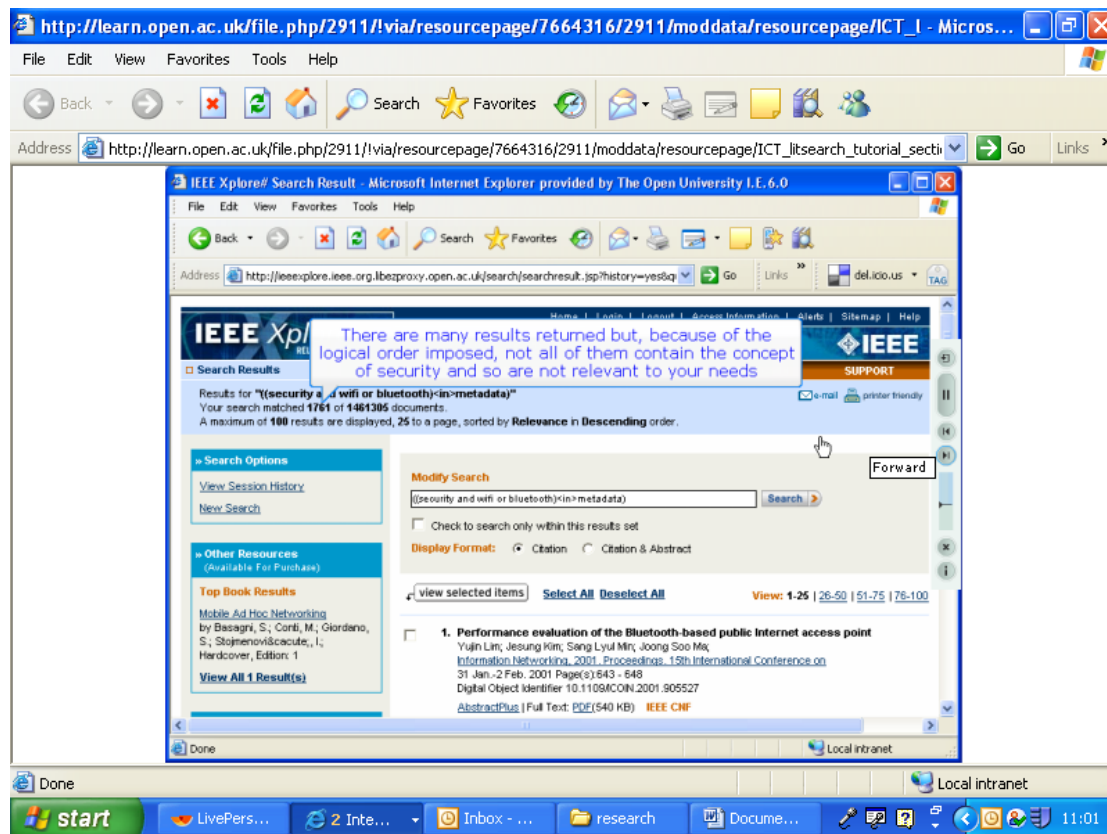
http://learn.open.ac.uk/file.php/2911/!via/resourcepage/7664316/2911/moddata/resourcepage/ICT_l - Micros...

File Edit View Favorites Tools Help

Back Search Favorites

Address http://learn.open.ac.uk/file.php/2911/!via/resourcepage/7664316/2911/moddata/resourcepage/ICT_litsearch_tutorial_secti Go Links

IEEE Xplore# Search Result - Microsoft Internet Explorer provided by The Open University I.E.6.0

File Edit View Favorites Tools Help

Back Search Favorites

Address http://ieeexplore.ieee.org.libezproxy.open.ac.uk/search/searchresult.jsp?history=yes&q Go Links del.icio.us TAG

Home | Login | Logout | Access Information | Alerts | Sitemap | Help

IEEE Xpl

IEEE

SUPPORT

There are many results returned but, because of the logical order imposed, not all of them contain the concept of security and so are not relevant to your needs

Search Results

Results for "((security a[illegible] wifi or bluetooth)<in>metadata)"
Your search matched 1761 of 1461305 documents.
A maximum of 100 results are displayed, 25 to a page, sorted by Relevance in Descending order.

e-mail printer friendly

Forward

» Search Options
View Session History
New Search

» Other Resources
(Available For Purchase)
Top Book Results
Mobile Ad Hoc Networking
by Basagni, S.; Conti, M.; Giordano, S.; Stojmenovi&cacute;, I.;
Hardcover, Edition: 1
View All 1 Result(s)

Modify Search
((security and wifi or bluetooth)<in>metadata) Search
Check to search only within this results set
Display Format: Citation Citation & Abstract

view selected items Select All Deselect All View: 1-25 | 26-50 | 51-75 | 76-100

1. Performance evaluation of the Bluetooth-based public Internet access point
Yujin Lim; Jesung Kim; Sang Lyul Min; Joong Soo Ma;
Information Networking, 2001. Proceedings. 15th International Conference on
31 Jan.-2 Feb. 2001 Page(s):643 - 648
Digital Object Identifier 10.1109/ICOIN.2001.905527
AbstractPlus | Full Text: PDF(540 KB) IEEE CNF

Done Local intranet

Done Local intranet

start LivePers... 2 Inte... Inbox - ... research Docume... 11:01